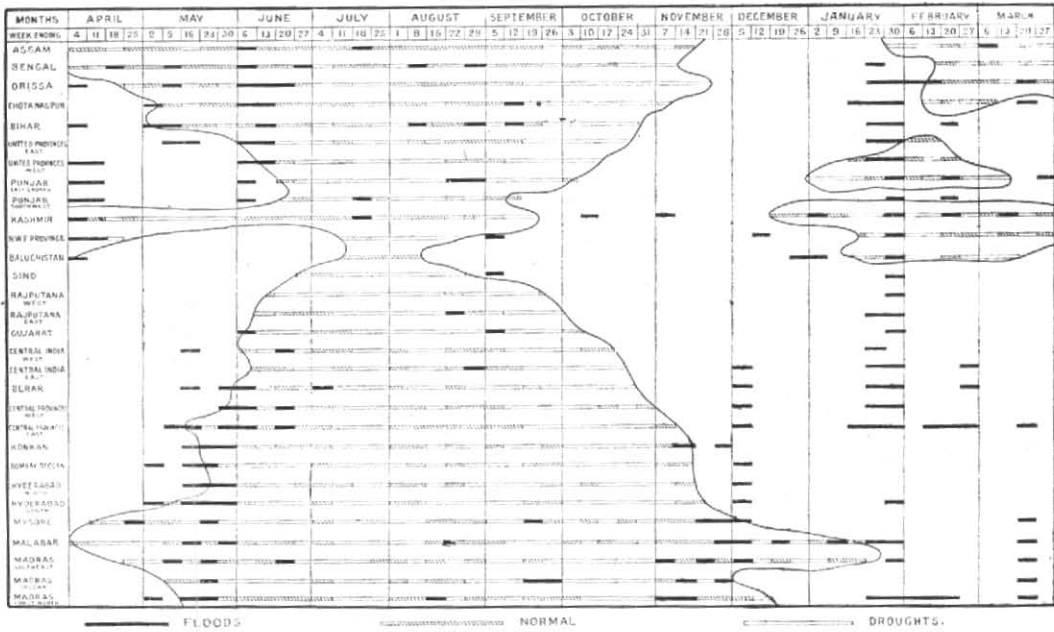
| MONTHS | APRIL | MAY | JUNE | JULY | AUGUST | SEPTEMBER | OCTOBER | NOVEMBER | DECEMBER | JANUARY | FEBRUARY | MARCH |
|---|---|---|---|---|---|---|---|---|---|---|---|---|
| WEEK ENDING | 4 11 18 25 | 2 9 16 23 30 | 6 13 20 27 | 4 11 18 25 | 1 8 15 22 29 | 5 12 19 26 | 3 10 17 24 31 | 7 14 21 28 | 5 12 19 26 | 2 9 16 23 30 | 6 13 20 27 | 6 13 20 27 |

ASSAM
BENGAL
ORISSA
CHOTA NAG PUR
BIHAR
UNITED PROVINCES EAST
UNITED PROVINCES WEST
PUNJAB EAST & NORTH
PUNJAB SOUTH WEST
KASHMIR
N.W.F. PROVINCE
BALUCHISTAN
SIND
RAJPUTANA WEST
RAJPUTANA EAST
GUJARAT
CENTRAL INDIA WEST
CENTRAL INDIA EAST
BERAR
CENTRAL PROVINCES WEST
CENTRAL PROVINCES EAST
KONKAN
BOMBAY DECCAN
HYDERABAD NORTH
HYDERABAD SOUTH
MYSORE
MALABAR
MADRAS SOUTHEAST
MADRAS DECCAN
MADRAS COAST NORTH

FLOODS NORMAL DROUGHTS.